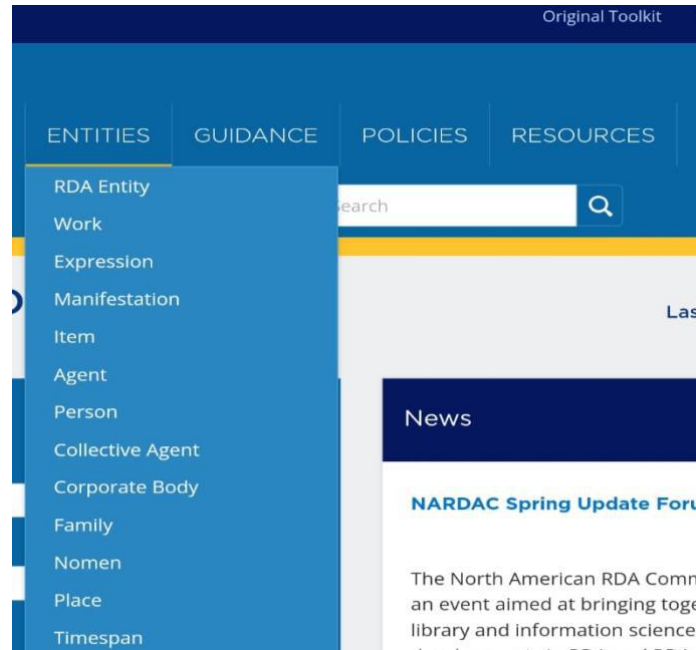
Original Toolkit

ENTITIES GUIDANCE POLICIES RESOURCES

RDA Entity
Work
Expression
Manifestation
Item
Agent
Person
Collective Agent
Corporate Body
Family
Nomen
Place
Timespan

earch

Las

News

NARDAC Spring Update Foru

The North American RDA Comn an event aimed at bringing toge library and information science